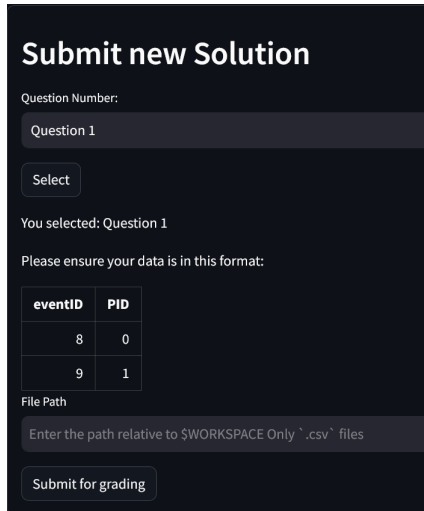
Submit new Solution

Question Number:

Question 1

Select

You selected: Question 1

Please ensure your data is in this format:

| eventID | PID |
|---|---|
| 8 | 0 |
| 9 | 1 |

File Path

Enter the path relative to $WORKSPACE Only `.csv` files

Submit for grading